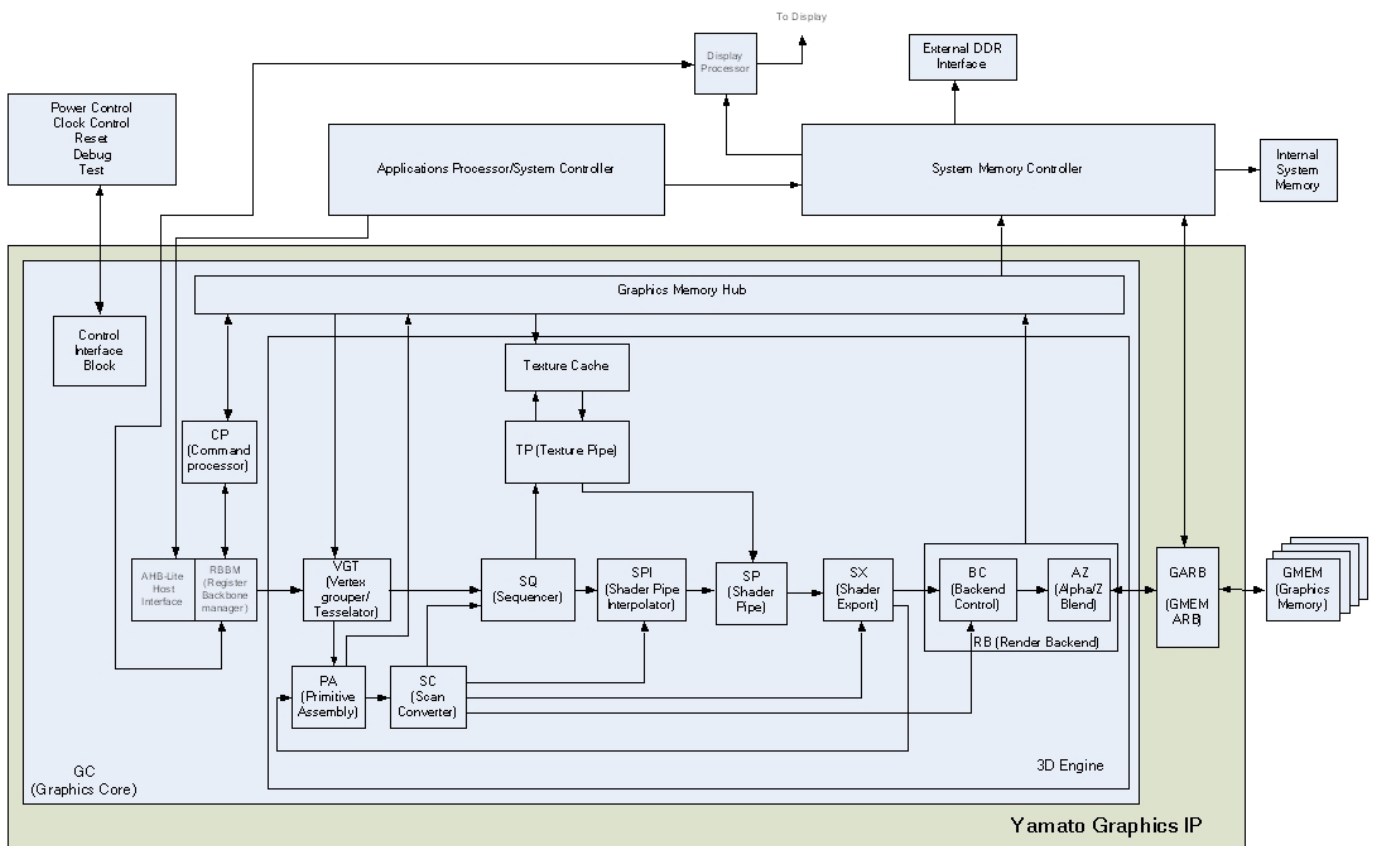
To Display

Display Processor

External DDR Interface

Power Control
Clock Control
Reset
Debug
Test

Applications Processor/System Controller

System Memory Controller

Internal System Memory

Graphics Memory Hub

Control Interface Block

Texture Cache

TP (Texture Pipe)

CP (Command processor)

AHB-Lite Host Interface

RBBM (Register Backbone manager)

VGT (Vertex grouper/ Tesselator)

SQ (Sequencer)

SPI (Shader Pipe Interpolator)

SP (Shader Pipe)

SX (Shader Export)

BC (Backend Control)

AZ (Alpha/Z Blend)

RB (Render Backend)

GARB (GMEM ARB)

GMEM (Graphics Memory)

PA (Primitive Assembly)

SC (Scan Converter)

3D Engine

GC (Graphics Core)

Yamato Graphics IP